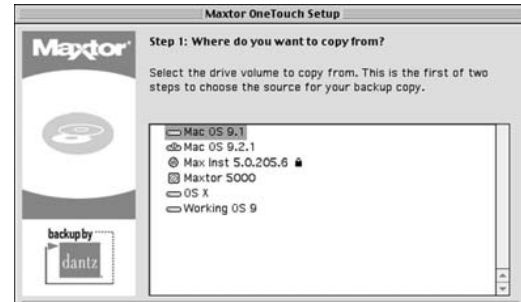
Maxtor OneTouch Setup

Maxtor

Step 1: Where do you want to copy from?

Select the drive volume to copy from. This is the first of two steps to choose the source for your backup copy.

Mac OS 9.1
Mac OS 9.2.1
Max Inst 5.0.205.6
Maxtor 5000
OS X
Working OS 9

backup by
dantz